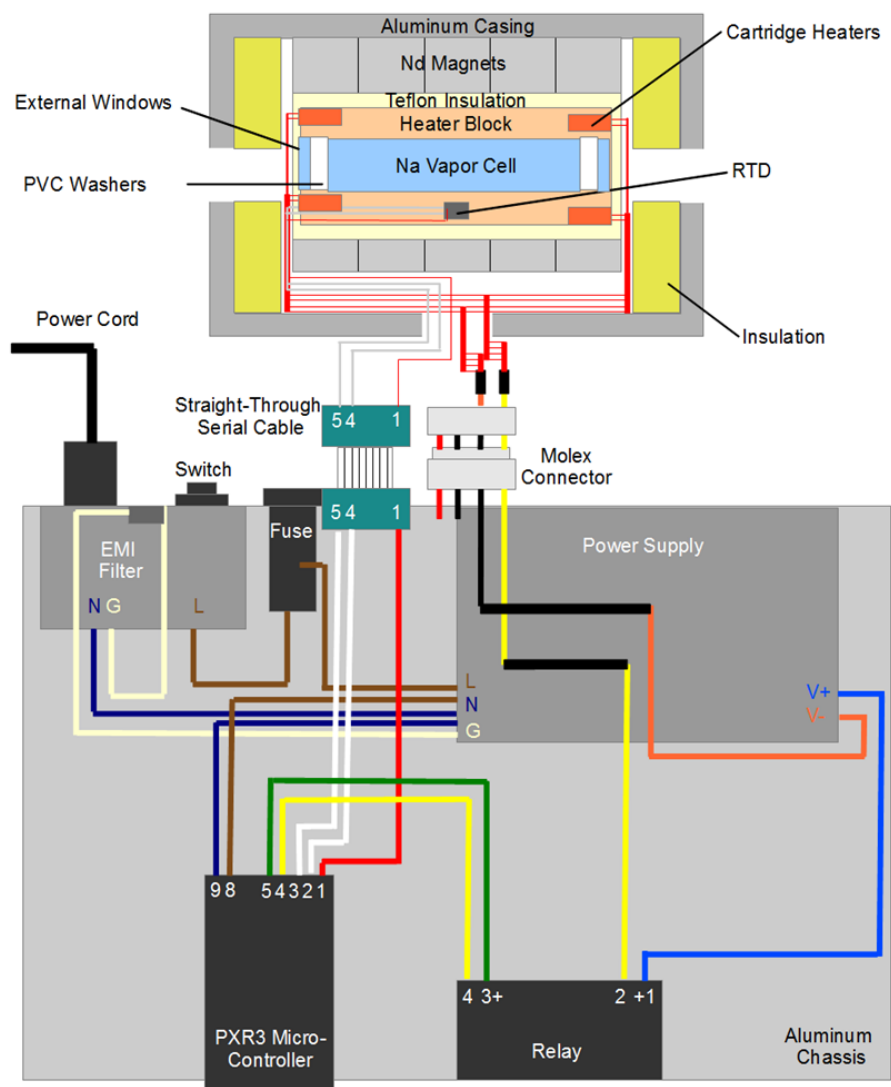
Aluminum Casing

Cartridge Heaters

Nd Magnets

External Windows

Teflon Insulation

Heater Block

Na Vapor Cell

PVC Washers

RTD

Insulation

Power Cord

Straight-Through Serial Cable

5 4 1

Molex Connector

Switch

5 4 1

Fuse

EMI Filter

N G

L

Power Supply

L

N

G

V+

V-

9 8

5 4 3 2 1

4 3+

2 +1

PXR3 Micro-Controller

Relay

Aluminum Chassis